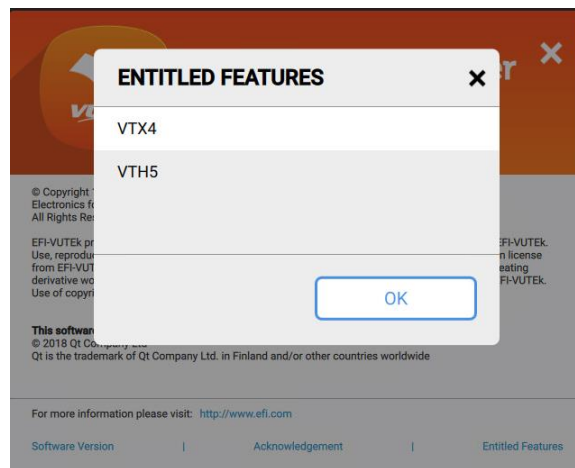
ENTITLED FEATURES ✕

VTX4

VTH5

OK

© Copyright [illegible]
Electronics f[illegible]
All Rights Re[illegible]

EFI-VUTEk pr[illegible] EFI-VUTEk.
Use, reprodu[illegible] n license
from EFI-VUT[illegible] eating
derivative wo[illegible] EFI-VUTEk.
Use of copyri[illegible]

This softwa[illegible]
© 2018 Qt Co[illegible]
Qt is the trademark of Qt Company Ltd. in Finland and/or other countries worldwide

For more information please visit: http://www.efi.com

Software Version | Acknowledgement | Entitled Features